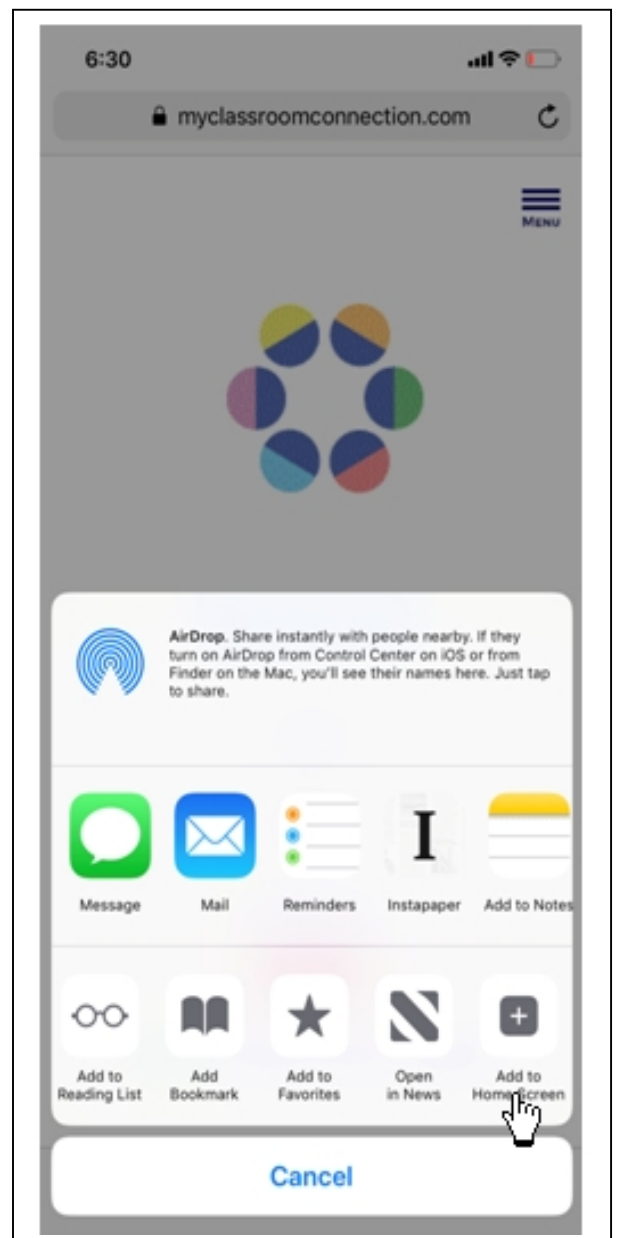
6:30

myclassroomconnection.com

MENU

AirDrop. Share instantly with people nearby. If they turn on AirDrop from Control Center on iOS or from Finder on the Mac, you'll see their names here. Just tap to share.

Message

Mail

Reminders

I

Instapaper

Add to Notes

Add to Reading List

Add Bookmark

Add to Favorites

Open in News

Add to Home Screen

Cancel